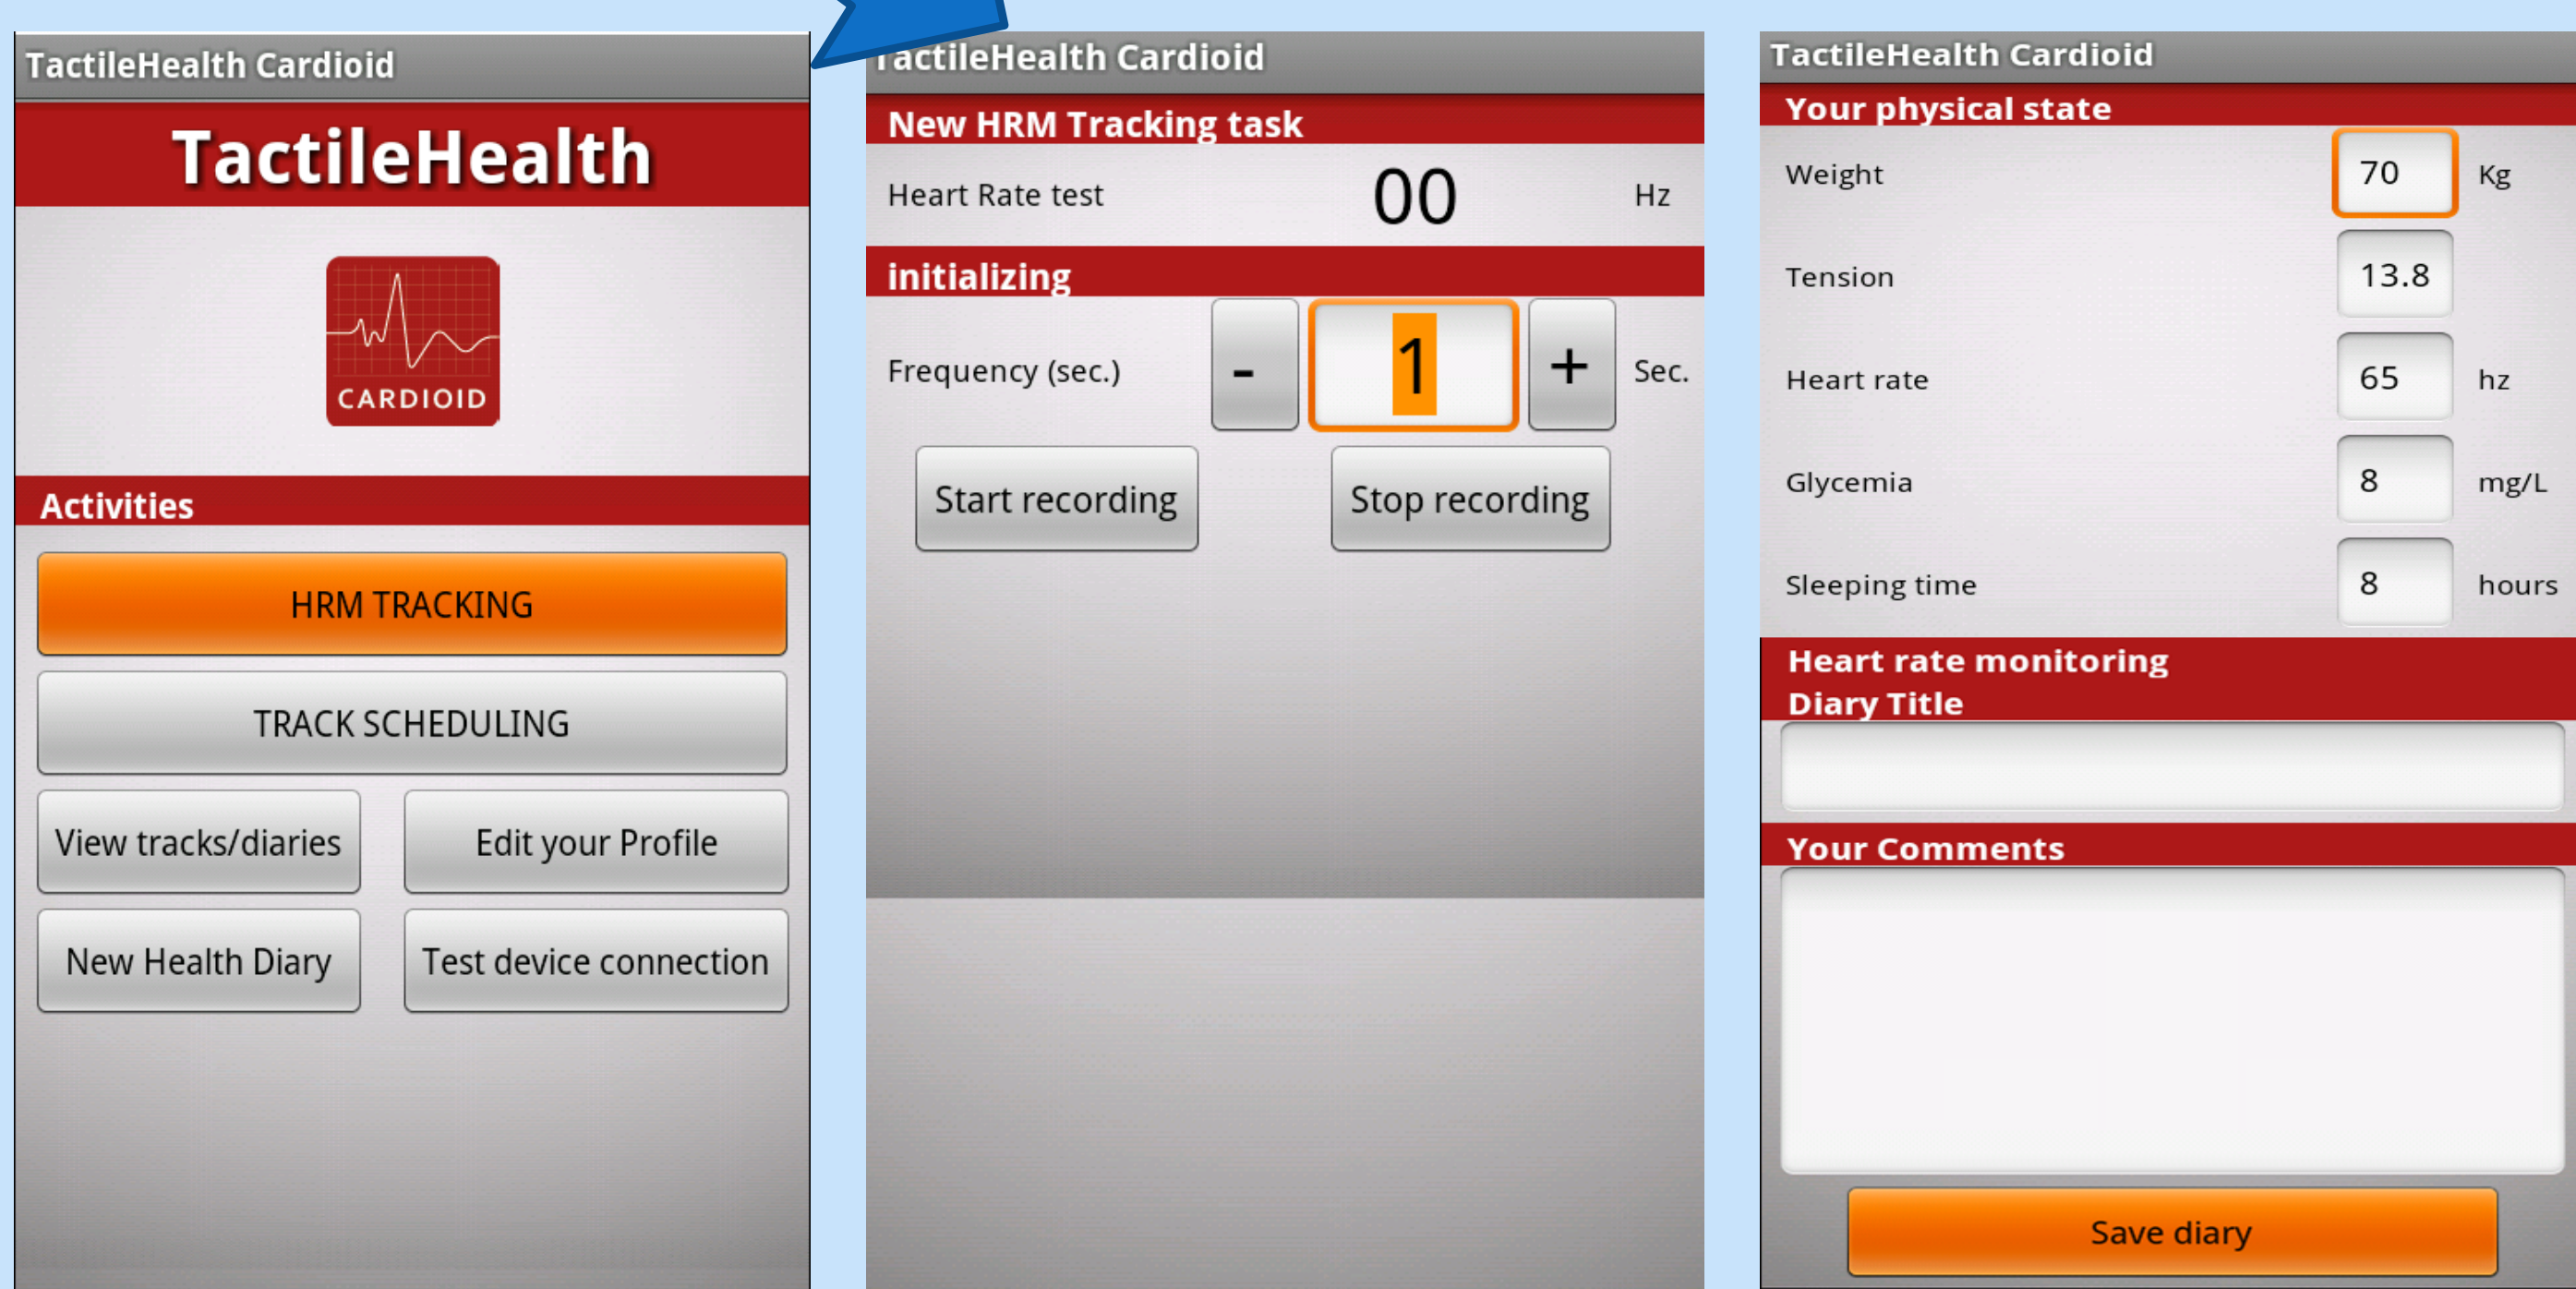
TactileHealth Cardioid

TactileHealth

CARDIOID

Activities

HRM TRACKING

TRACK SCHEDULING

View tracks/diaries

Edit your Profile

New Health Diary

Test device connection

TactileHealth Cardioid

New HRM Tracking task

Heart Rate test 00 Hz

initializing

Frequency (sec.) - 1 + Sec.

Start recording

Stop recording

TactileHealth Cardioid

Your physical state

| | | |
|---|---|---|
| Weight | 70 | Kg |
| Tension | 13.8 | |
| Heart rate | 65 | hz |
| Glycemia | 8 | mg/L |
| Sleeping time | 8 | hours |

Heart rate monitoring
Diary Title

Your Comments

Save diary